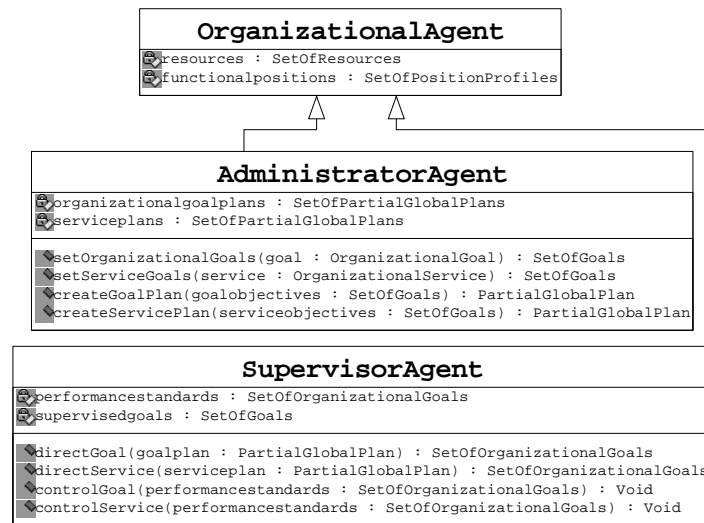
OrganizationalAgent
resources : SetOfResources
functionalpositions : SetOfPositionProfiles

AdministratorAgent
organizationalgoalplans : SetOfPartialGlobalPlans
serviceplans : SetOfPartialGlobalPlans

setOrganizationalGoals(goal : OrganizationalGoal) : SetOfGoals
setServiceGoals(service : OrganizationalService) : SetOfGoals
createGoalPlan(goalobjectives : SetOfGoals) : PartialGlobalPlan
createServicePlan(serviceobjectives : SetOfGoals) : PartialGlobalPlan

SupervisorAgent
performancestandards : SetOfOrganizationalGoals
supervisedgoals : SetOfGoals

directGoal(goalplan : PartialGlobalPlan) : SetOfOrganizationalGoals
directService(serviceplan : PartialGlobalPlan) : SetOfOrganizationalGoals
controlGoal(performancestandards : SetOfOrganizationalGoals) : Void
controlService(performancestandards : SetOfOrganizationalGoals) : Void